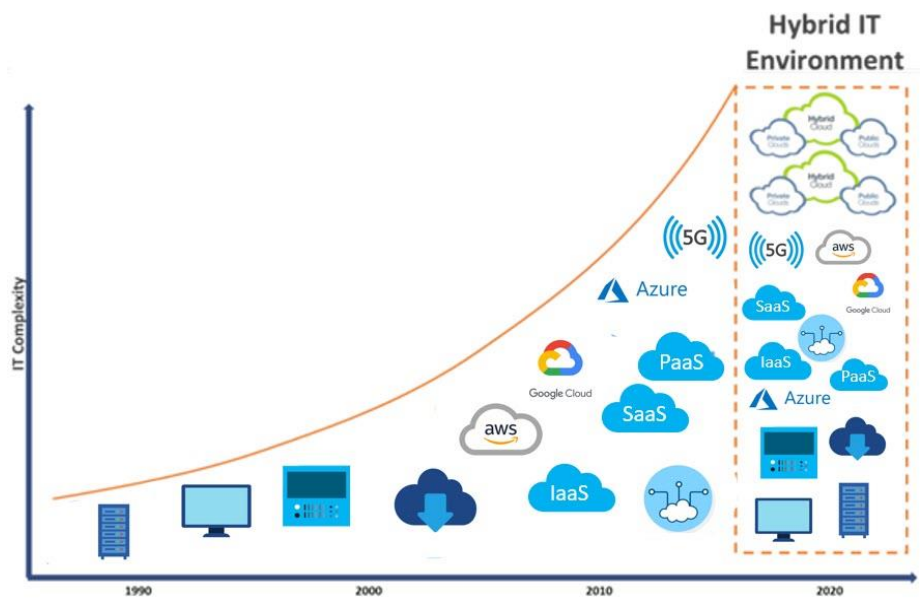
Hybrid IT Environment

IT Complexity

Hybrid Cloud
Private Clouds
Public Clouds

Hybrid Cloud
Private Clouds
Public Clouds

5G
aws
SaaS
Google Cloud
IaaS
PaaS
Azure

5G
Azure
Google Cloud
PaaS
SaaS
aws
IaaS

1990
2000
2010
2020